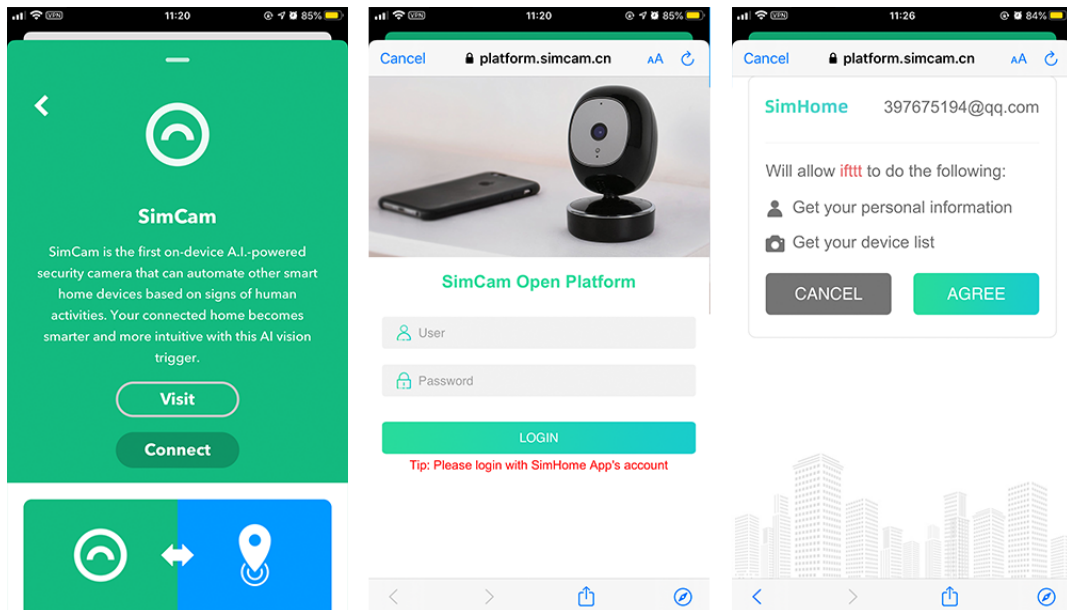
VPN 11:20 85%

SimCam

SimCam is the first on-device A.I.-powered security camera that can automate other smart home devices based on signs of human activities. Your connected home becomes smarter and more intuitive with this AI vision trigger.

Visit

Connect

VPN 11:20 85%

Cancel platform.simcam.cn AA

SimCam Open Platform

User

Password

LOGIN

Tip: Please login with SimHome App's account

11:26 84%

Cancel platform.simcam.cn AA

SimHome 397675194@qq.com

Will allow ifttt to do the following:

Get your personal information

Get your device list

CANCEL

AGREE